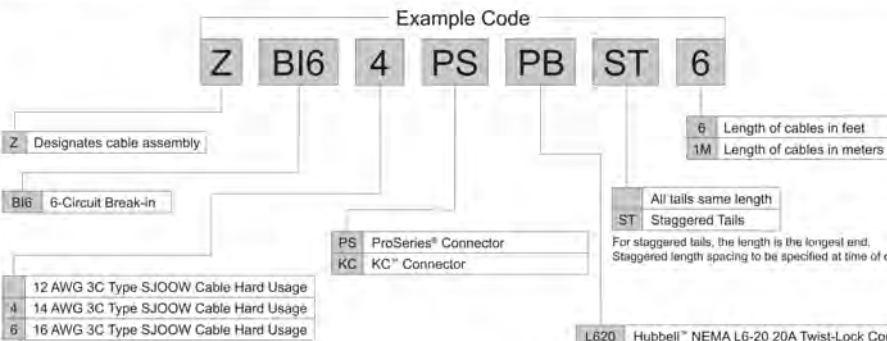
Example Code

Z BI6 4 PS PB ST 6

| Z | Designates cable assembly |
|---|---|

| BI6 | 6-Circuit Break-in |
|---|---|

| | 12 AWG 3C Type SJOOW Cable Hard Usage |
|---|---|
| 4 | 14 AWG 3C Type SJOOW Cable Hard Usage |
| 6 | 16 AWG 3C Type SJOOW Cable Hard Usage |

| PS | ProSeries® Connector |
|---|---|
| KC | KC™ Connector |

| 6 | Length of cables in feet |
|---|---|
| 1M | Length of cables in meters |

| | All tails same length |
|---|---|
| ST | Staggered Tails |

For staggered tails, the length is the longest end. Staggered length spacing to be specified at time of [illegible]

| L620 | Hubbell™ NEMA L6-20 20A Twist-Lock Co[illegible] |
|---|---|